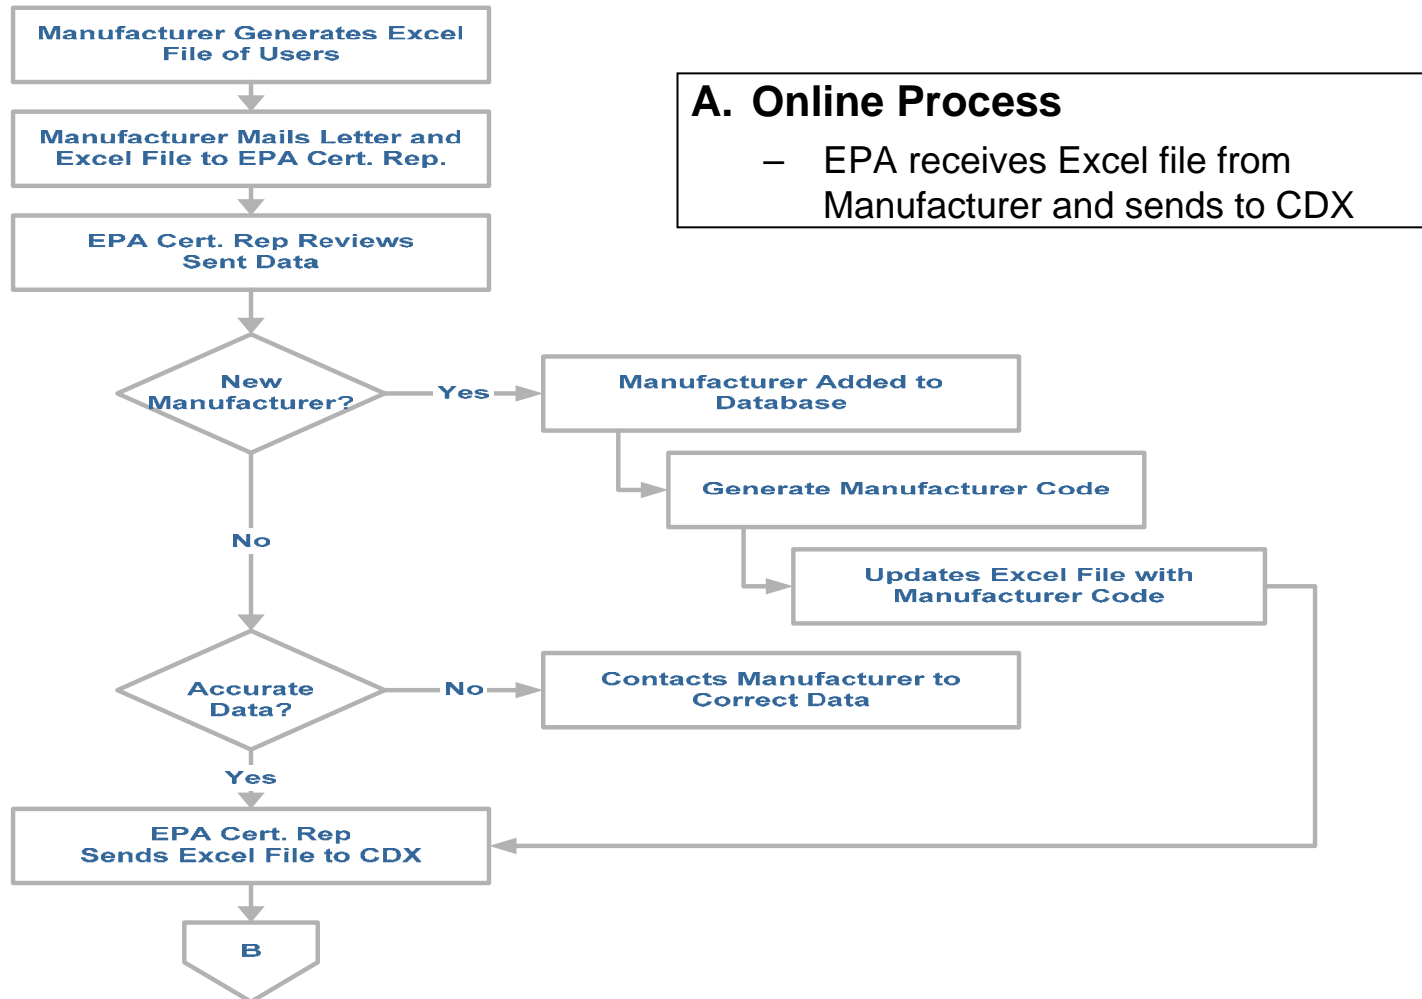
A. Online Process

– EPA receives Excel file from Manufacturer and sends to CDX

Manufacturer Generates Excel File of Users

Manufacturer Mails Letter and Excel File to EPA Cert. Rep.

EPA Cert. Rep Reviews Sent Data

New Manufacturer?

Yes

Manufacturer Added to Database

Generate Manufacturer Code

Updates Excel File with Manufacturer Code

No

Accurate Data?

No

Contacts Manufacturer to Correct Data

Yes

EPA Cert. Rep Sends Excel File to CDX

B